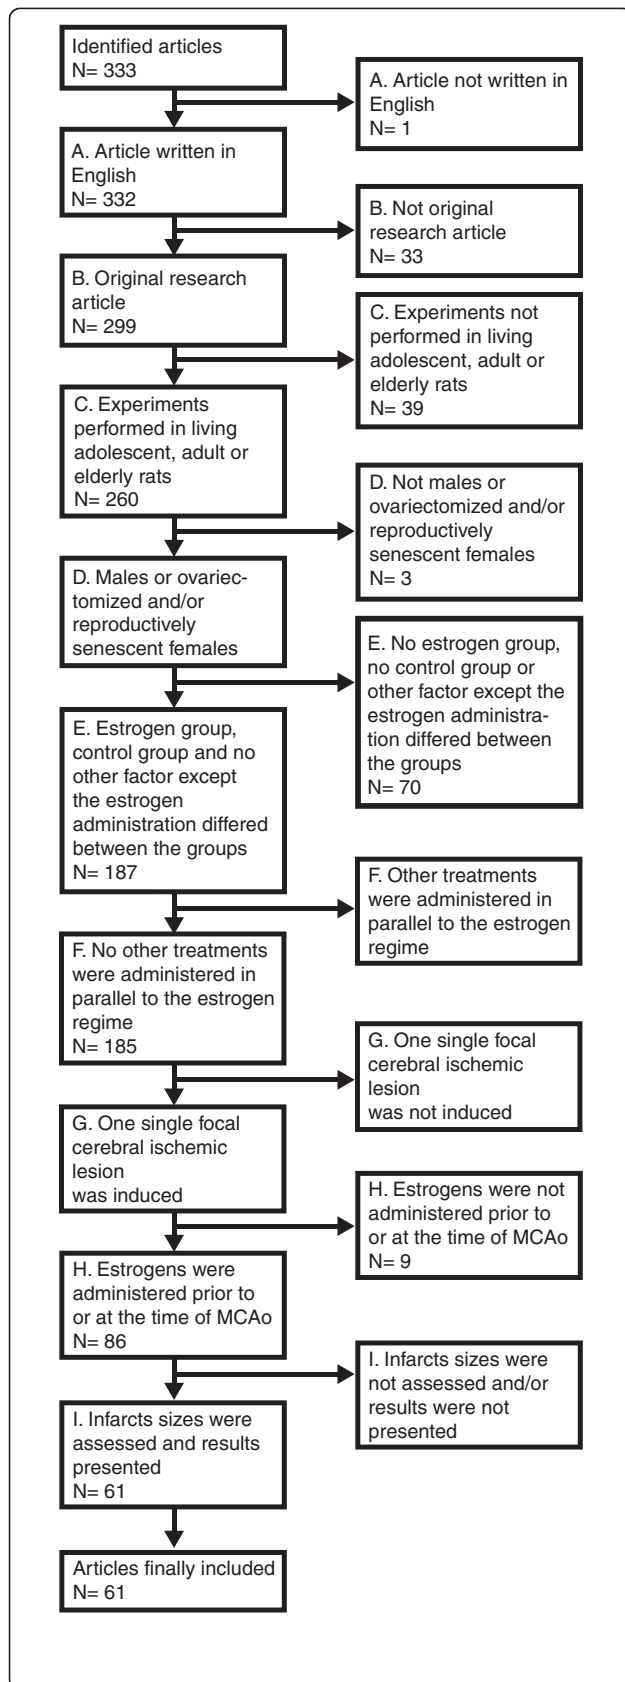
Identified articles
N= 333

A. Article not written in English
N= 1

A. Article written in English
N= 332

B. Not original research article
N= 33

B. Original research article
N= 299

C. Experiments not performed in living adolescent, adult or elderly rats
N= 39

C. Experiments performed in living adolescent, adult or elderly rats
N= 260

D. Not males or ovariectomized and/or reproductively senescent females
N= 3

D. Males or ovariectomized and/or reproductively senescent females

E. No estrogen group, no control group or other factor except the estrogen administration differed between the groups
N= 70

E. Estrogen group, control group and no other factor except the estrogen administration differed between the groups
N= 187

F. Other treatments were administered in parallel to the estrogen regime

F. No other treatments were administered in parallel to the estrogen regime
N= 185

G. One single focal cerebral ischemic lesion
was not induced

G. One single focal cerebral ischemic lesion
was induced

H. Estrogens were not administered prior to or at the time of MCAo
N= 9

H. Estrogens were administered prior to or at the time of MCAo
N= 86

I. Infarcts sizes were not assessed and/or results were not presented

I. Infarcts sizes were assessed and results presented
N= 61

Articles finally included
N= 61